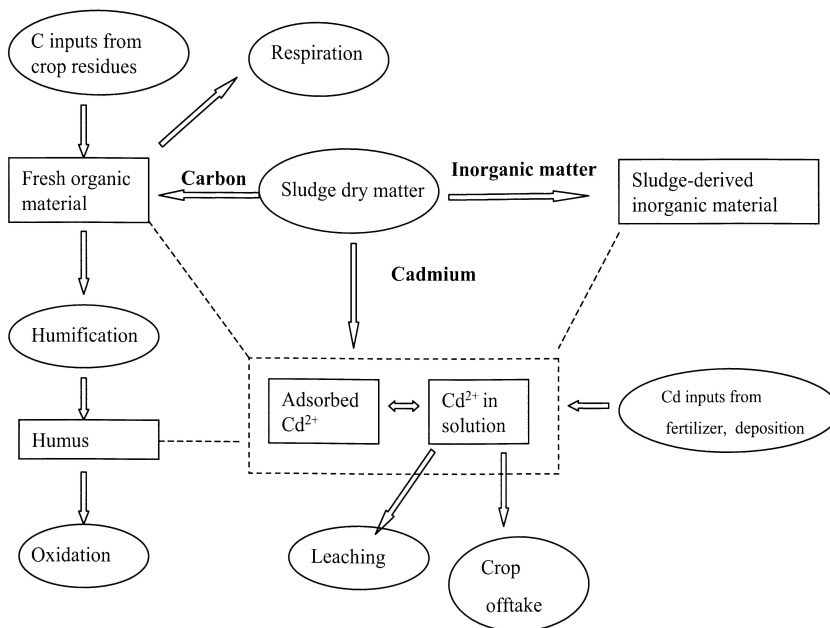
C inputs from crop residues

Respiration

Fresh organic material

Carbon

Sludge dry matter

Inorganic matter

Sludge-derived inorganic material

Cadmium

Humification

Adsorbed $Cd^{2+}$

$Cd^{2+}$ in solution

Cd inputs from fertilizer, deposition

Humus

Oxidation

Leaching

Crop offtake